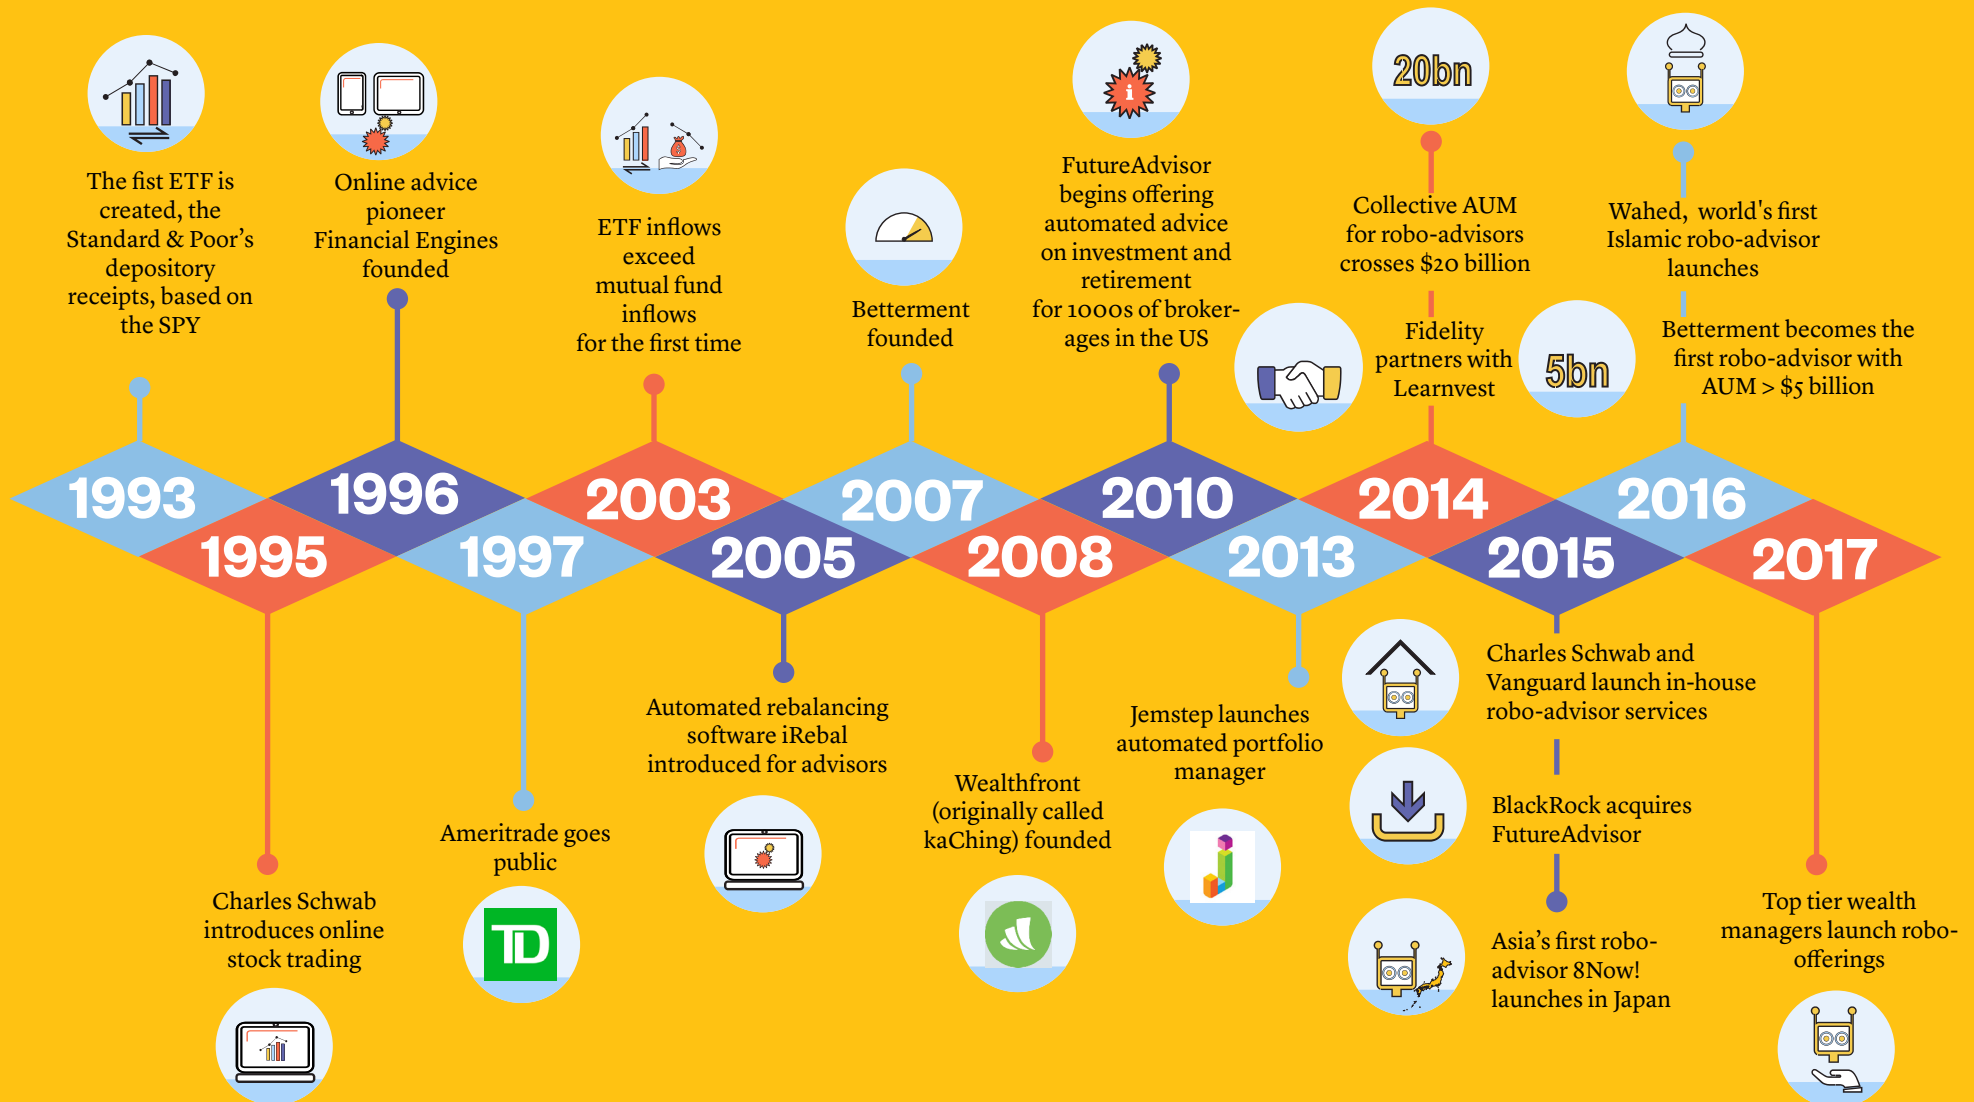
The fist ETF is created, the Standard & Poor's depository receipts, based on the SPY

Online advice pioneer Financial Engines founded

ETF inflows exceed mutual fund inflows for the first time

Betterment founded

FutureAdvisor begins offering automated advice on investment and retirement for 1000s of brokerages in the US

20bn

Collective AUM for robo-advisors crosses \$20 billion

Fidelity partners with Learnvest

5bn

Wahed, world's first Islamic robo-advisor launches

Betterment becomes the first robo-advisor with AUM > \$5 billion

1993
1996
2003
2007
2010
2014
2016
1995
1997
2005
2008
2013
2015
2017

Charles Schwab introduces online stock trading

Ameritrade goes public

TD

Automated rebalancing software iRebal introduced for advisors

Wealthfront (originally called kaChing) founded

Jemstep launches automated portfolio manager

Charles Schwab and Vanguard launch in-house robo-advisor services

BlackRock acquires FutureAdvisor

Asia's first robo-advisor 8Now! launches in Japan

Top tier wealth managers launch robo-offerings